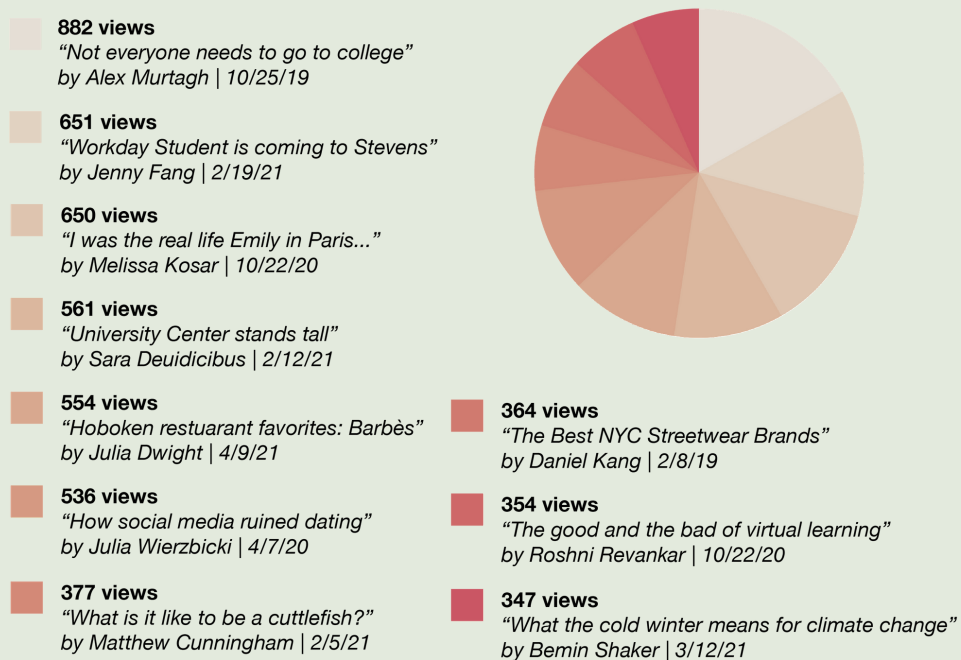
882 views
“Not everyone needs to go to college”
by Alex Murtagh | 10/25/19

651 views
“Workday Student is coming to Stevens”
by Jenny Fang | 2/19/21

650 views
“I was the real life Emily in Paris...”
by Melissa Kosar | 10/22/20

561 views
“University Center stands tall”
by Sara Deuidicibus | 2/12/21

554 views
“Hoboken restuarant favorites: Barbès”
by Julia Dwight | 4/9/21

536 views
“How social media ruined dating”
by Julia Wierzbicki | 4/7/20

377 views
“What is it like to be a cuttlefish?”
by Matthew Cunningham | 2/5/21

364 views
“The Best NYC Streetwear Brands”
by Daniel Kang | 2/8/19

354 views
“The good and the bad of virtual learning”
by Roshni Revankar | 10/22/20

347 views
“What the cold winter means for climate change”
by Bemin Shaker | 3/12/21